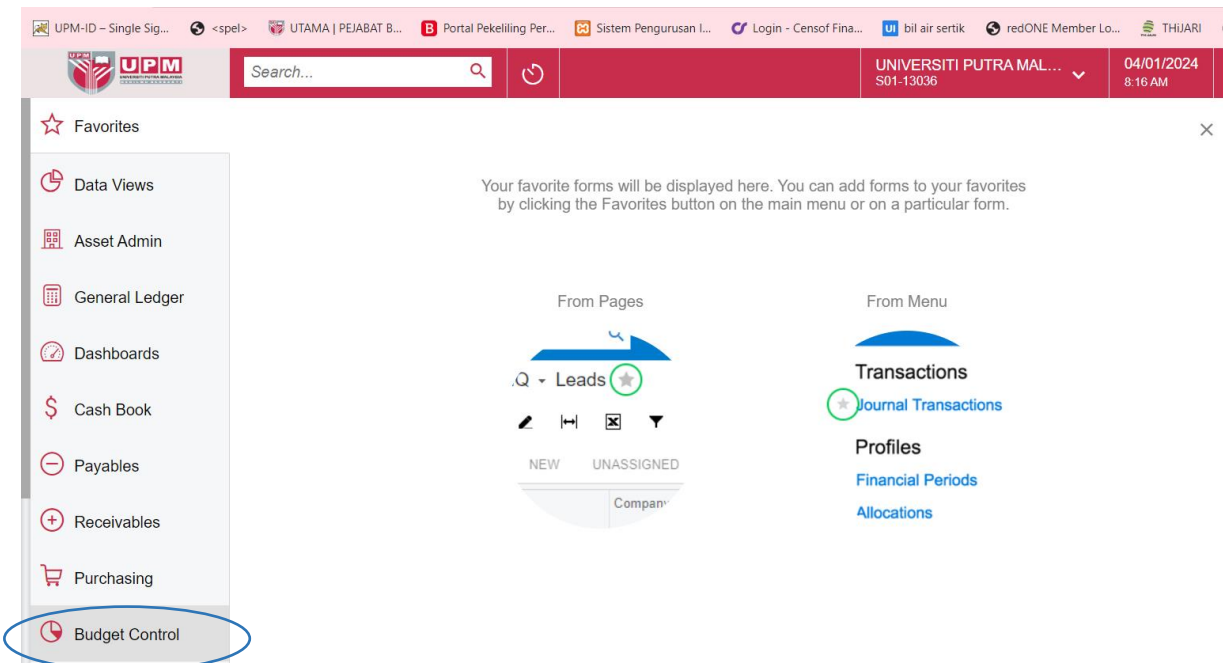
UPM-ID – Single Sig... <spel> UTAMA | PEJABAT B... Portal Pekeliling Per... Sistem Pengurusan I... Login - Censof Fina... bil air sertik redONE Member Lo... THIJARI

UPM UNIVERSITI PUTRA MALAYSIA

Search...

UNIVERSITI PUTRA MAL...
S01-13036

04/01/2024
8:16 AM

Favorites

Data Views

Asset Admin

General Ledger

Dashboards

Cash Book

Payables

Receivables

Purchasing

Budget Control

×

Your favorite forms will be displayed here. You can add forms to your favorites by clicking the Favorites button on the main menu or on a particular form.

From Pages

.Q - Leads

NEW UNASSIGNED

Compan

From Menu

Transactions

Journal Transactions

Profiles

Financial Periods

Allocations